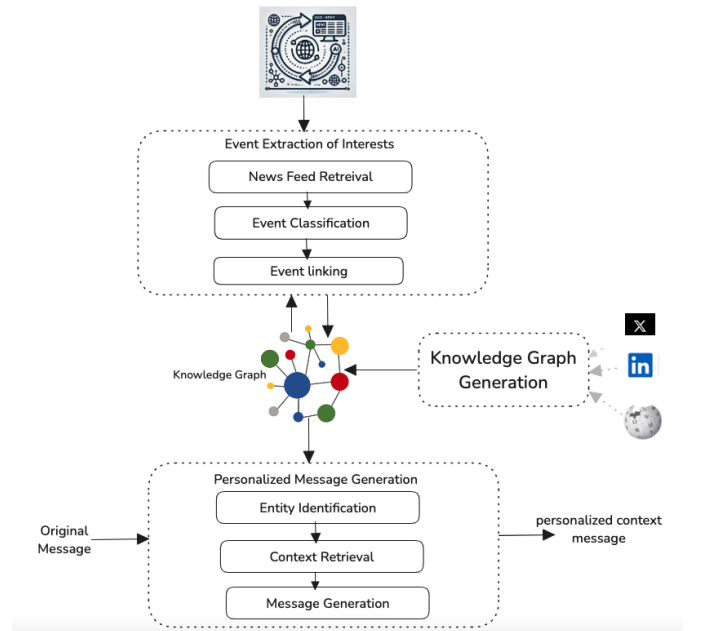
Event Extraction of Interests

News Feed Retreival

Event Classification

Event linking

Knowledge Graph

Knowledge Graph Generation

in

Personalized Message Generation

Original Message

Entity Identification

Context Retrieval

Message Generation

personalized context message